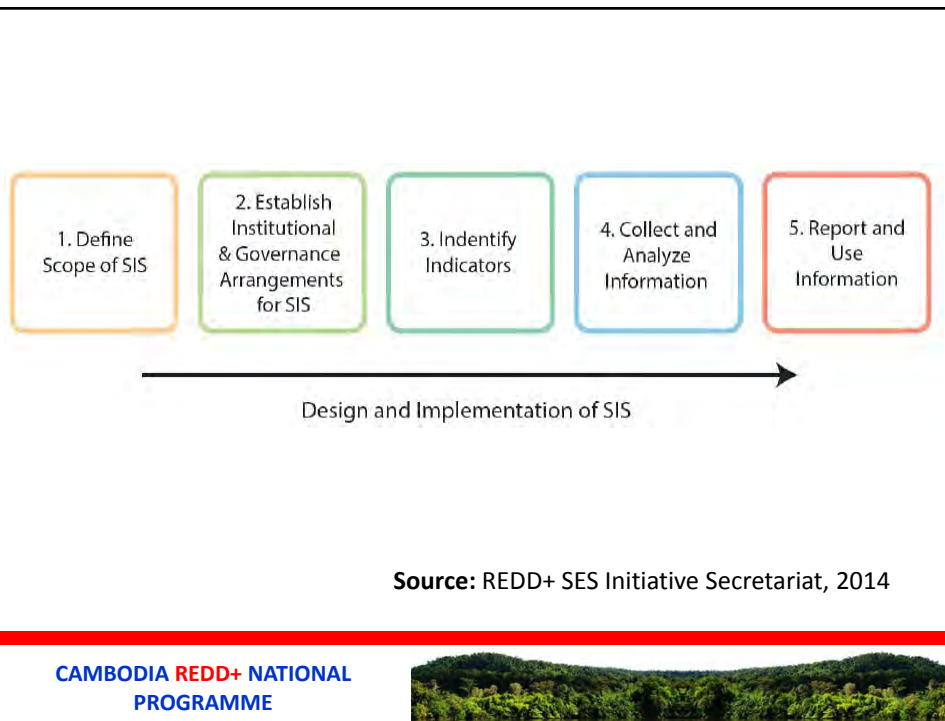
1. Define Scope of SIS

2. Establish Institutional & Governance Arrangements for SIS

3. Indentify Indicators

4. Collect and Analyze Information

5. Report and Use Information

Design and Implementation of SIS

**Source:** REDD+ SES Initiative Secretariat, 2014

CAMBODIA REDD+ NATIONAL PROGRAMME